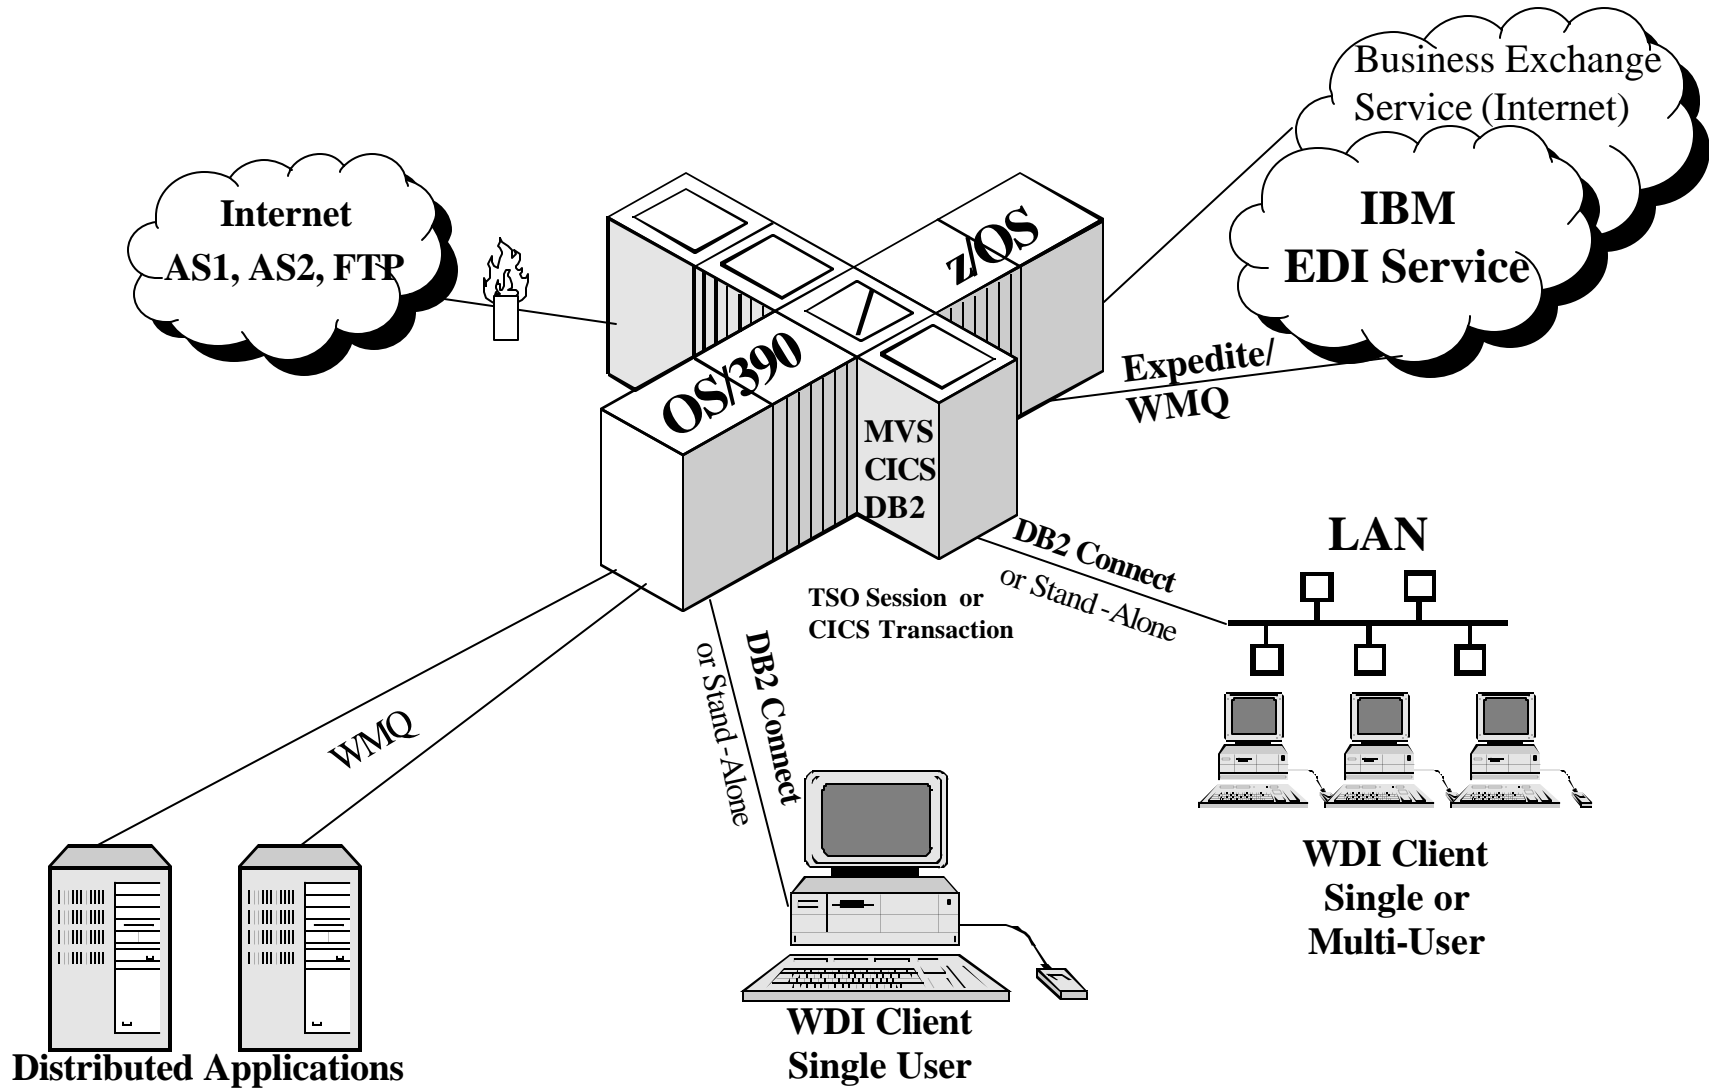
Business Exchange Service (Internet)

IBM EDI Service

Internet AS1, AS2, FTP

z/OS

/

OS/390

MVS CICS DB2

Expedite/ WMQ

DB2 Connect or Stand-Alone

LAN

TSO Session or CICS Transaction

DB2 Connect or Stand-Alone

WMQ

WDI Client Single or Multi-User

WDI Client Single User

Distributed Applications